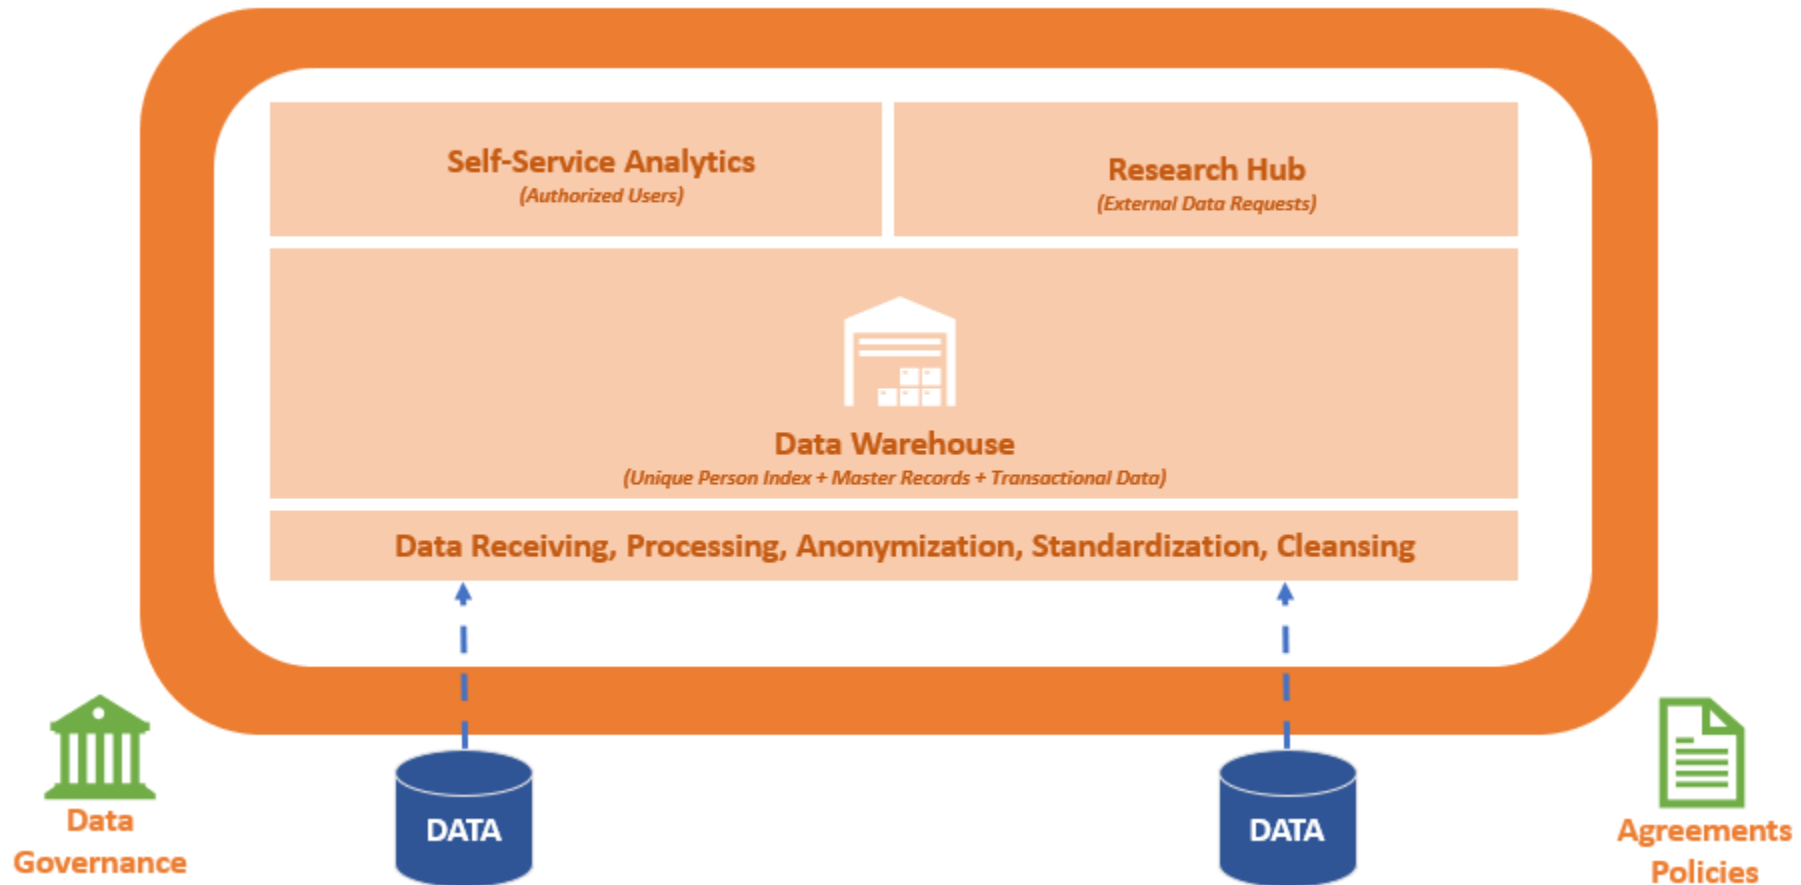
Self-Service Analytics
(Authorized Users)

Research Hub
(External Data Requests)

Data Warehouse
(Unique Person Index + Master Records + Transactional Data)

Data Receiving, Processing, Anonymization, Standardization, Cleansing

Data Governance

DATA

DATA

Agreements Policies